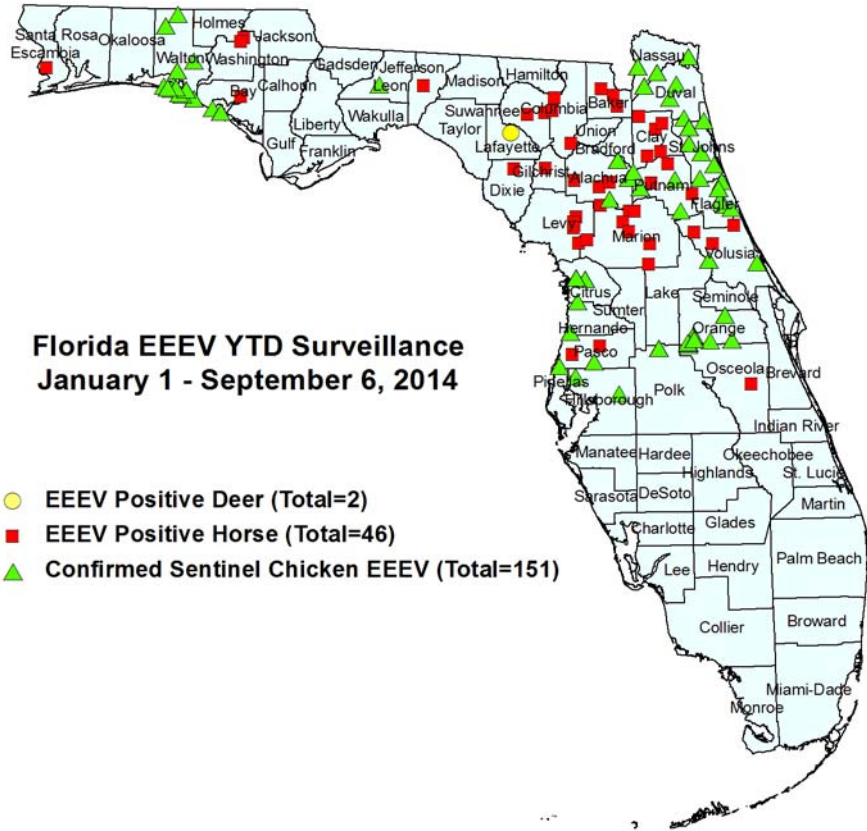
Santa Rosa
Escambia
Okaloosa
Holmes
Jackson
Walton
Washington
Bay
Calhoun
Gadsden
Jefferson
Leon
Madison
Hamilton
Nassau
Wakulla
Liberty
Gulf
Franklin
Suwannee
Taylor
Columbia
Baker
Duval
Lafayette
Union
Bradford
Clay
St. Johns
Gilchrist
Dixie
Alachua
Putnam
Flagler
Levy
Marion
Volusia
Citrus
Sumter
Lake
Seminole
Hernando
Orange
Pasco
Pinellas
Hillsborough
Polk
Osceola
Brevard
Indian River
Manatee
Hardee
Okeechobee
Highlands
St. Lucie
Sarasota
DeSoto
Martin
Charlotte
Glades
Palm Beach
Lee
Hendry
Collier
Broward
Miami-Dade
Monroe

Florida EEEV YTD Surveillance
January 1 - September 6, 2014

EEEV Positive Deer (Total=2)
EEEV Positive Horse (Total=46)
Confirmed Sentinel Chicken EEEV (Total=151)